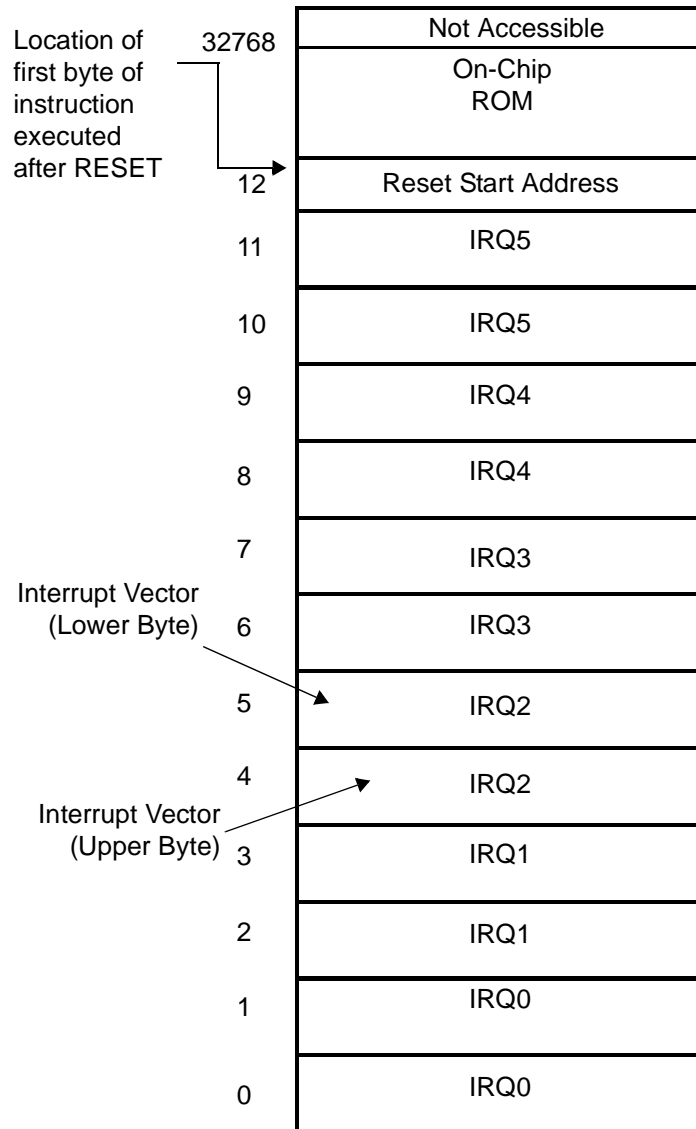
Location of first byte of instruction executed after RESET

32768

Not Accessible

On-Chip ROM

12

Reset Start Address

11

IRQ5

10

IRQ5

9

IRQ4

8

IRQ4

7

IRQ3

Interrupt Vector (Lower Byte)

6

IRQ3

5

IRQ2

4

IRQ2

Interrupt Vector (Upper Byte)

3

IRQ1

2

IRQ1

1

IRQ0

0

IRQ0